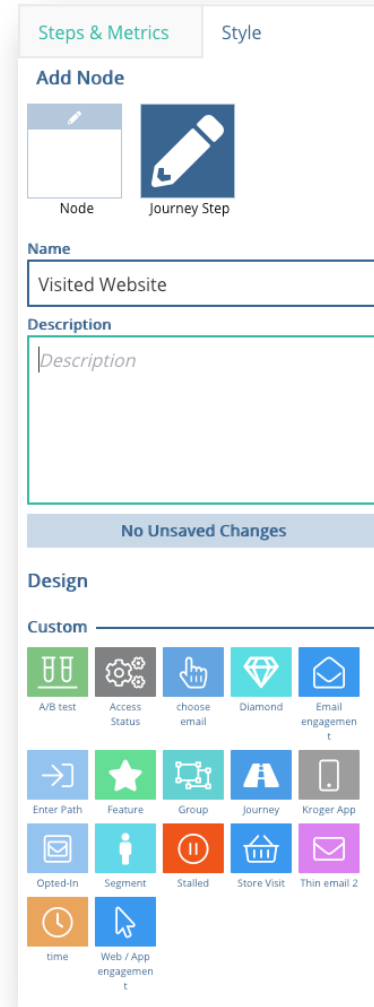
Steps & Metrics
Style

Add Node

Node
Journey Step

Name

Visited Website

Description

Description

No Unsaved Changes

Design

Custom

A/B test
Access Status
choose email
Diamond
Email engagement
Enter Path
Feature
Group
Journey
Kroger App
Opted-In
Segment
Stalled
Store Visit
Thin email 2
time
Web / App engagement